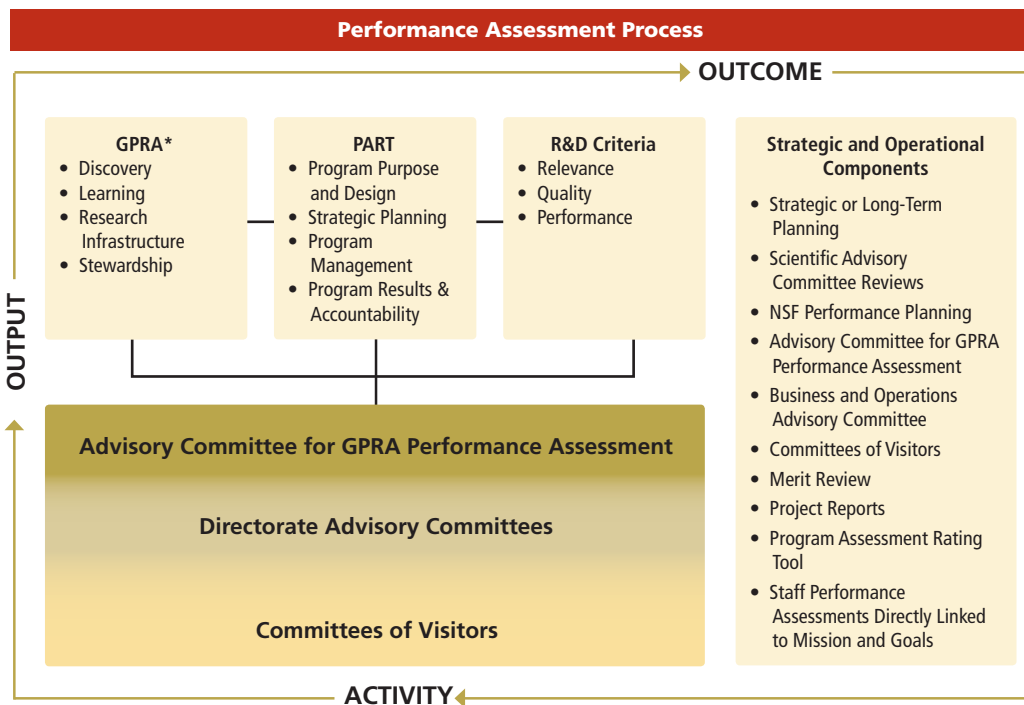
Performance Assessment Process

OUTCOME

OUTPUT

GPRA*
- Discovery
- Learning
- Research Infrastructure
- Stewardship

PART
- Program Purpose and Design
- Strategic Planning
- Program Management
- Program Results & Accountability

R&D Criteria
- Relevance
- Quality
- Performance

Advisory Committee for GPRA Performance Assessment

Directorate Advisory Committees

Committees of Visitors

Strategic and Operational Components
- Strategic or Long-Term Planning
- Scientific Advisory Committee Reviews
- NSF Performance Planning
- Advisory Committee for GPRA Performance Assessment
- Business and Operations Advisory Committee
- Committees of Visitors
- Merit Review
- Project Reports
- Program Assessment Rating Tool
- Staff Performance Assessments Directly Linked to Mission and Goals

ACTIVITY